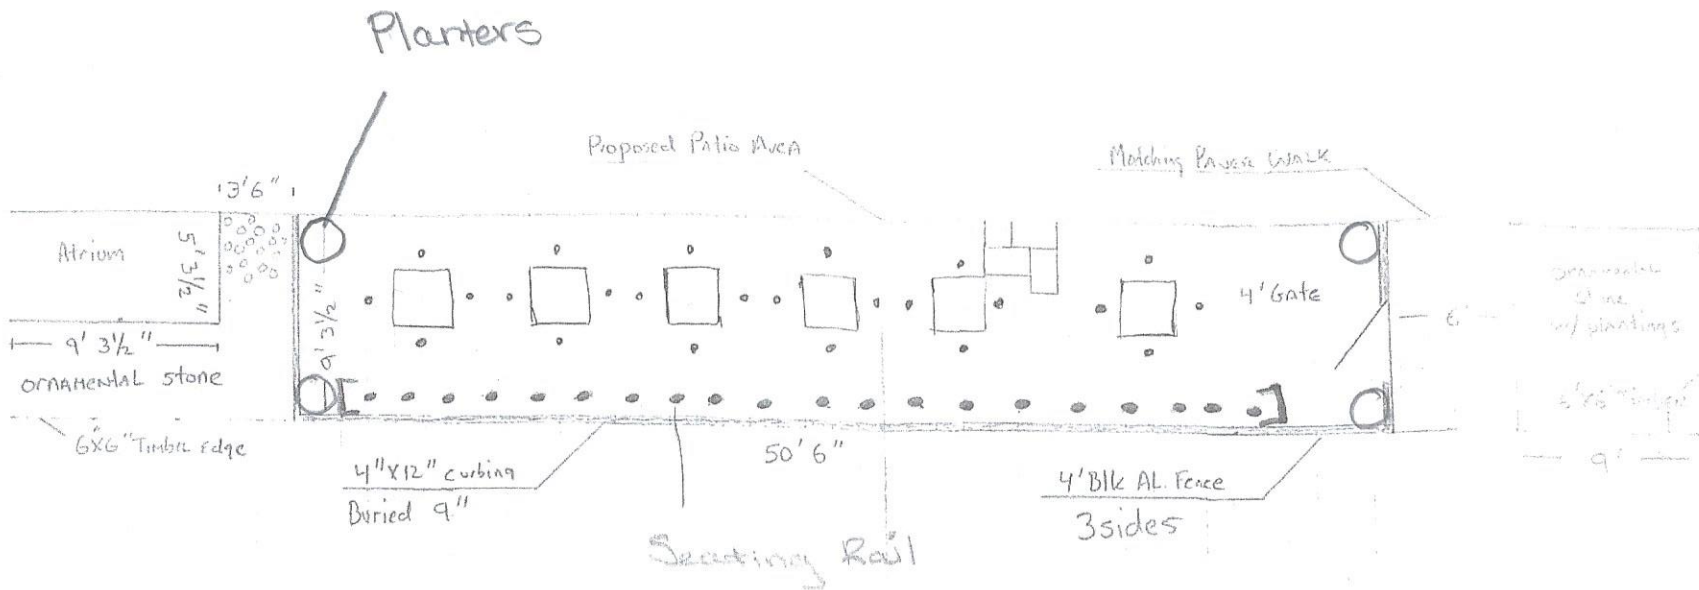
Planters

Proposed Patio Area

Matching Paver Walk

3'6"

Atrium

5' 3½"

9' 3½"

9' 3½"

ornamental stone

6x6" Timber Edge

4' Gate

6'

Ornamental Stone w/ plantings

6x6" Timber

9'

50' 6"

4"x12" curbing Buried 9"

4' Blk AL. Fence 3sides

Seating Rail